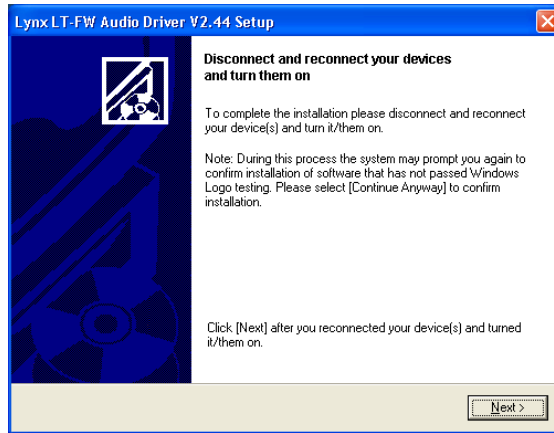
Lynx LT-FW Audio Driver V2.44 Setup

Disconnect and reconnect your devices and turn them on

To complete the installation please disconnect and reconnect your device(s) and turn it/them on.

Note: During this process the system may prompt you again to confirm installation of software that has not passed Windows Logo testing. Please select [Continue Anyway] to confirm installation.

Click [Next] after you reconnected your device(s) and turned it/them on.

Next >